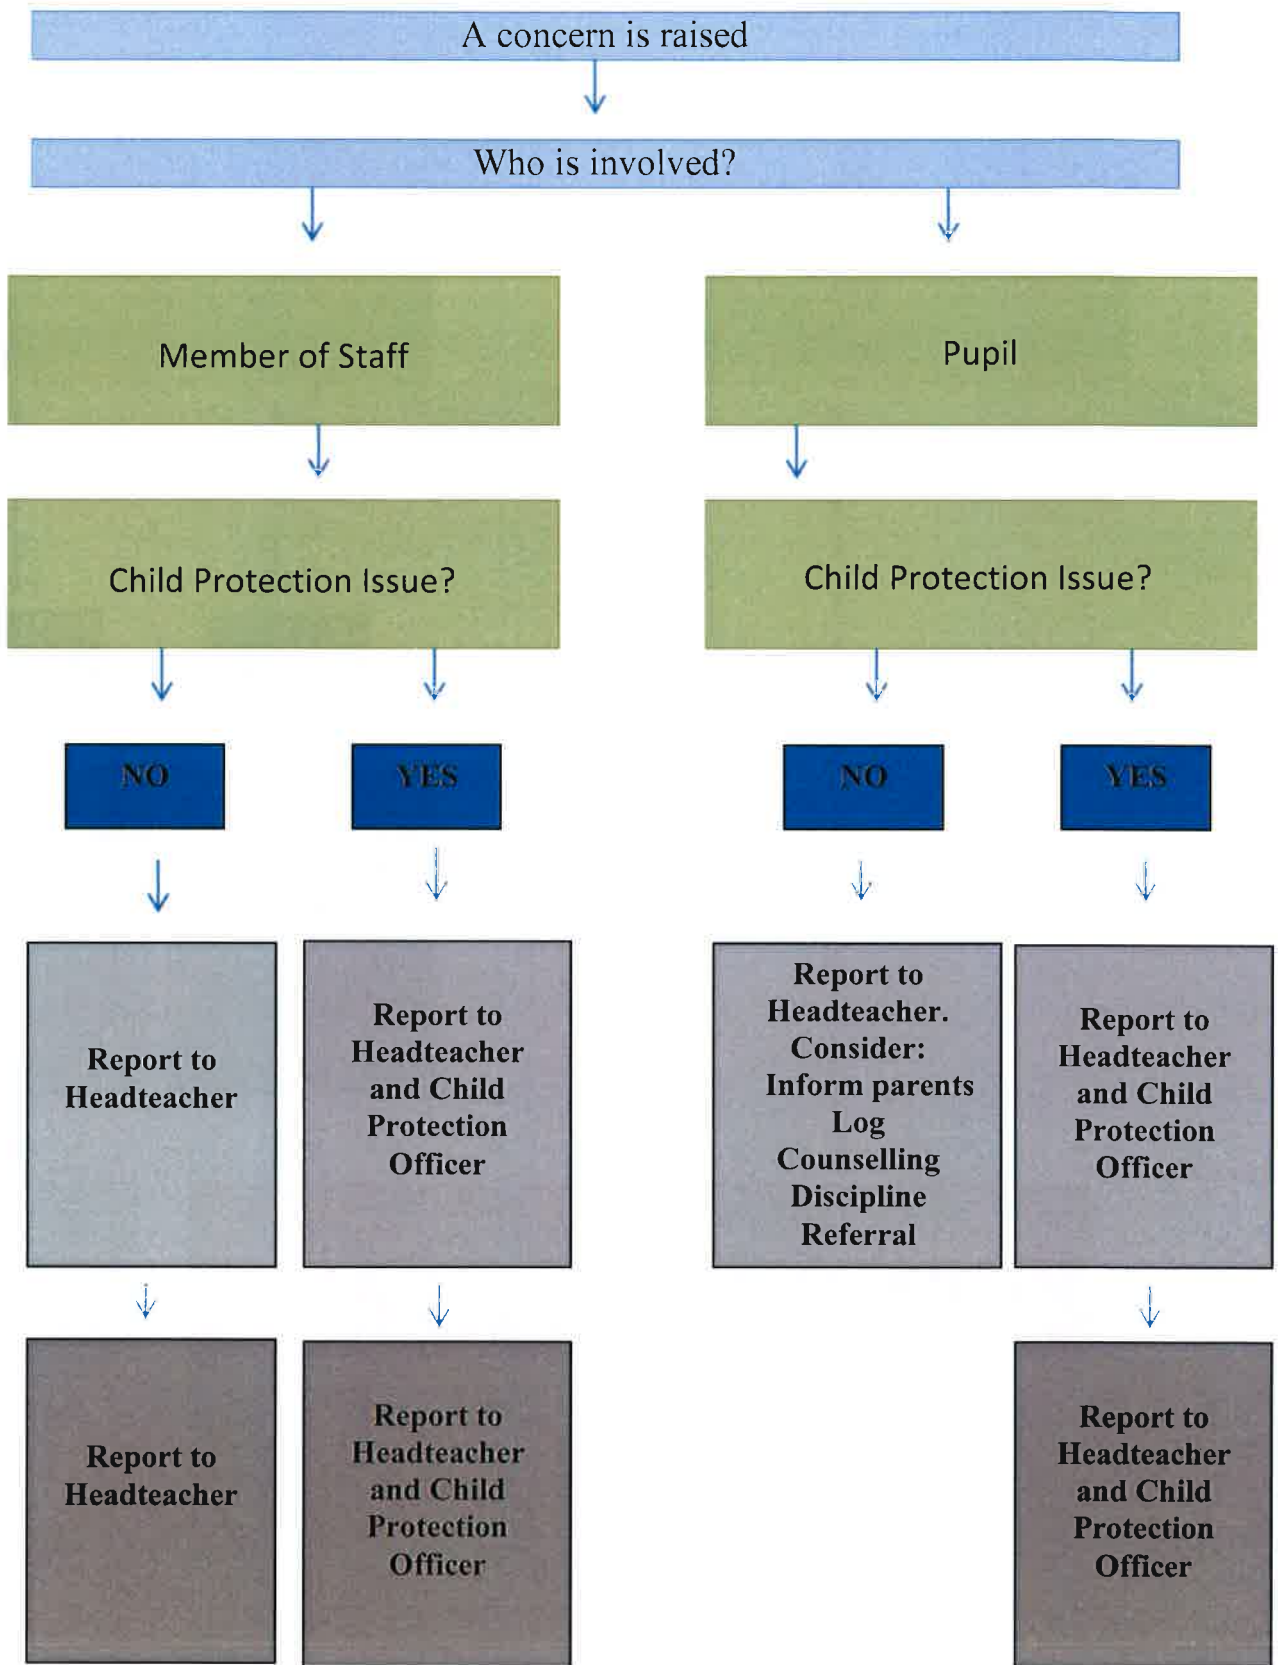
A concern is raised

Who is involved?

Member of Staff

Pupil

Child Protection Issue?

Child Protection Issue?

NO

YES

NO

YES

Report to Headteacher

Report to Headteacher and Child Protection Officer

Report to Headteacher. Consider: Inform parents Log Counselling Discipline Referral

Report to Headteacher and Child Protection Officer

Report to Headteacher

Report to Headteacher and Child Protection Officer

Report to Headteacher and Child Protection Officer